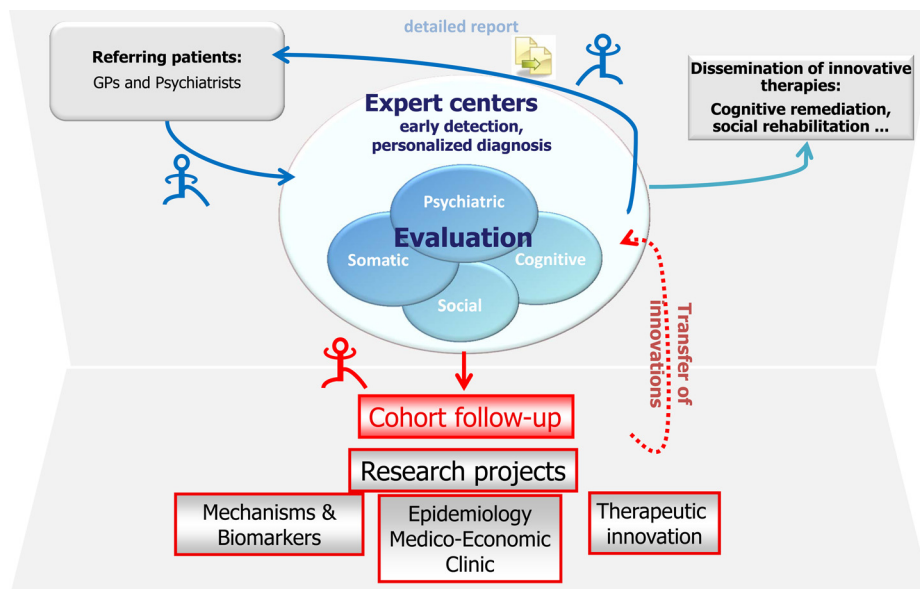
detailed report

Referring patients:
GPs and Psychiatrists

Expert centers
early detection, personalized diagnosis

Dissemination of innovative therapies:
Cognitive remediation, social rehabilitation ...

Psychiatric
Evaluation
Somatic
Cognitive
Social

Transfer of innovations

Cohort follow-up

Research projects

Mechanisms & Biomarkers

Epidemiology Medico-Economic Clinic

Therapeutic innovation